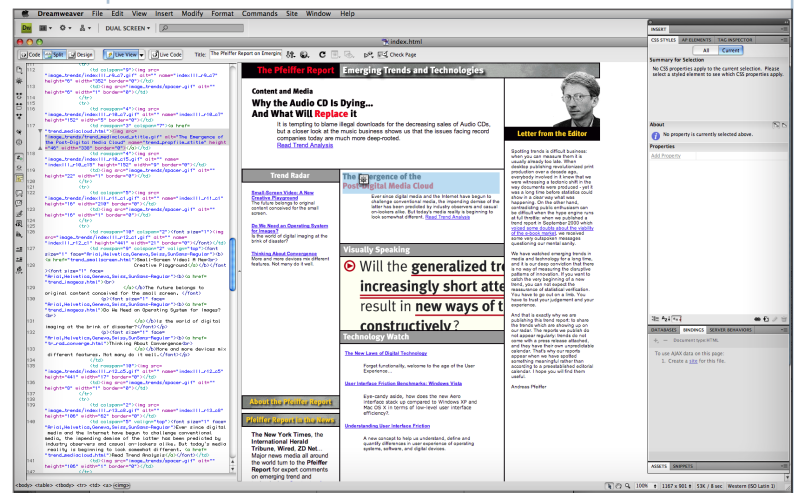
Dreamweaver File Edit View Insert Modify Format Commands Site Window Help

DUAL SCREEN

index.html

Code Split Design Live View Live Code Title: The Pfeiffer Report on Emerging Check Page

The Pfeiffer Report Emerging Trends and Technologies

Content and Media

Why the Audio CD is Dying... And What Will Replace it

It is tempting to blame illegal downloads for the decreasing sales of Audio CDs, but a closer look at the music business shows us that the issues facing record companies today are much more deep-rooted.

Read Trend Analysis

Letter from the Editor

Trend Radar

Small-Screen Video: A New Creative Playground? The future belongs to original content conceived for the small screen.

Do We Need an Operating System for Images? Is the world of digital imaging at the brink of disaster?

Thinking About Convergence More and more devices mix different features. Not many do it well.

The Emergence of the Post-Digital Media Cloud

Ever since digital media and the Internet have begun to challenge conventional media, the impending demise of the latter has been predicted by industry observers and casual on-lookers alike. But today's media reality is beginning to look somewhat different. Read Trend Analysis

Visually Speaking

Will the generalized trend to increasingly short attention result in new ways of constructively?

Technology Watch

The New Laws of Digital Technology Forget functionality, welcome to the age of the User Experience.

User Interface Friction Benchmarks: Windows Vista Eye-candy aside, how does the new Aero interface stack up compared to Windows XP and Mac OS X in terms of low-level user interface efficiency?

Understanding User Interface Friction A new concept to help us understand, define and quantify differences in user experience of operating systems, software, and digital devices.

About the Pfeiffer Report

Pfeiffer Report in the News

The New York Times, the International Herald Tribune, Wired, ZD Net... Major news media all around the world turn to the Pfeiffer Report for expert comments on emerging trend and

Spotting trends is difficult business: when you can measure them it is usually already too late. When desktop publishing revolutionized print production over a decade ago, everybody involved in it knew that we were witnessing a landslide shift in the way documents were produced - yet it was a long time before statistics could show it in a clear way what was happening. On the other hand, contradicting pundits' prediction can be difficult when the hype engine runs at full throttle: when we published a trend report in September 2000 which voiced some doubt about the viability of the e-book market, we received some very outspoken messages questioning our mental sanity.

We have watched emerging trends in media and technology for a long time, and it is our deep conviction that there is no way of measuring the disruptive patterns of innovation. If you want to catch the very beginning of a new trend, you can not expect the reassurance of statistical verification. You have to go out on a limb. You have to trust your judgement and your experience.

And that is exactly why we are publishing this trend report: to share the trends which are showing up on our radar. The reports we publish do not appear regularly: trends do not come with a press release attached, and they have their own unpredictable calendar. That's why our reports appear when we have spotted something meaningful: rather than according to a preestablished editorial calendar. I hope you will find them useful!

Andreas Pfeiffer

INSERT CSS STYLES AP ELEMENTS TAG INSPECTOR
All Current
Summary for Selection
No CSS properties apply to the current selection. Please select a styled element to see which CSS properties apply.
About
No property is currently selected above.
Properties
Add Property

DATABASES BINDINGS SERVER BEHAVIORS
Document type:HTML
To use AJAX data on this page:
1. Create a site for this file.

ASSETS SNIPPETS

<body> <table> <tbody> <tr> <td> <a> <img>
100% 1167 x 901 53K / 8 sec Western European (ISO Latin 1)